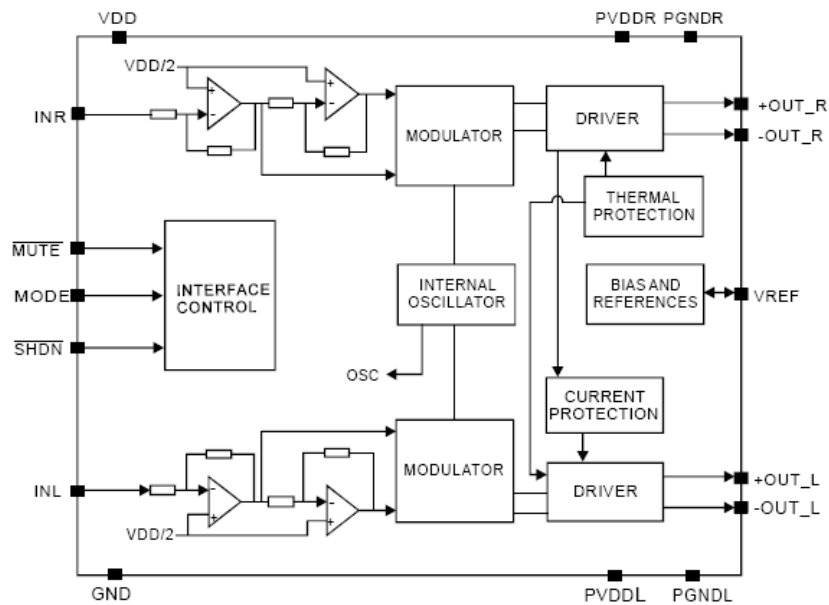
VDD
PVDDR
PGNDR
VDD/2
INR
MODULATOR
DRIVER
+OUT_R
-OUT_R
THERMAL PROTECTION
$\overline{\text{MUTE}}$
MODE
$\overline{\text{SHDN}}$
INTERFACE CONTROL
INTERNAL OSCILLATOR
BIAS AND REFERENCES
VREF
OSC
CURRENT PROTECTION
INL
MODULATOR
DRIVER
+OUT_L
-OUT_L
VDD/2
GND
PVDDL
PGNDL